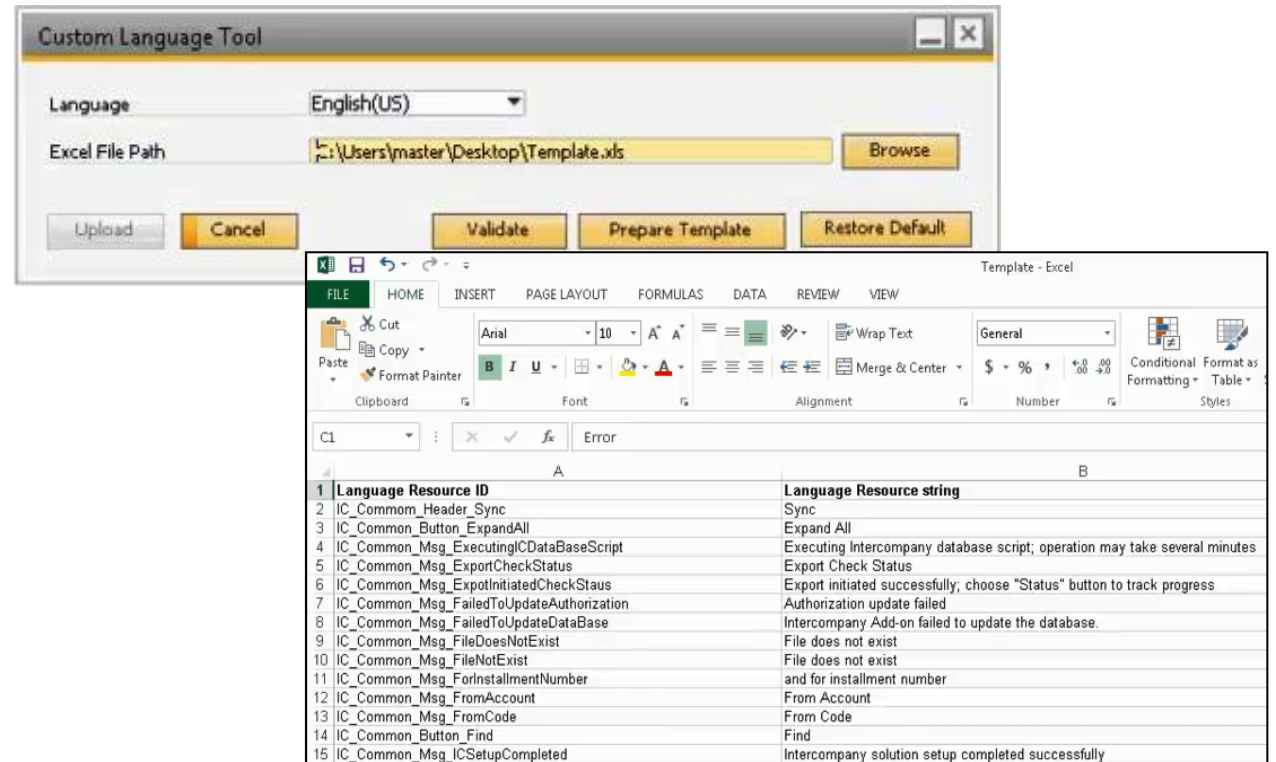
Custom Language Tool

Language English(US)

Excel File Path C:\Users\master\Desktop\Template.xls Browse

Upload Cancel Validate Prepare Template Restore Default

Template - Excel

FILE HOME INSERT PAGE LAYOUT FORMULAS DATA REVIEW VIEW

Cut
Copy
Paste
Format Painter
Clipboard

Arial 10 A A
B I U
Font

Wrap Text
Merge & Center
Alignment

General
$ % ,
Number

Conditional Formatting
Format as Table
Styles

C1 Error

| | A | B |
|---|---|---|
| 1 | Language Resource ID | Language Resource string |
| 2 | IC_Commom_Header_Sync | Sync |
| 3 | IC_Common_Button_ExpandAll | Expand All |
| 4 | IC_Common_Msg_ExecutingICDataBaseScript | Executing Intercompany database script; operation may take several minutes |
| 5 | IC_Common_Msg_ExportCheckStatus | Export Check Status |
| 6 | IC_Common_Msg_ExpotInitiatedCheckStaus | Export initiated successfully; choose "Status" button to track progress |
| 7 | IC_Common_Msg_FailedToUpdateAuthorization | Authorization update failed |
| 8 | IC_Common_Msg_FailedToUpdateDataBase | Intercompany Add-on failed to update the database. |
| 9 | IC_Common_Msg_FileDoesNotExist | File does not exist |
| 10 | IC_Common_Msg_FileNotExist | File does not exist |
| 11 | IC_Common_Msg_ForInstallmentNumber | and for installment number |
| 12 | IC_Common_Msg_FromAccount | From Account |
| 13 | IC_Common_Msg_FromCode | From Code |
| 14 | IC_Common_Button_Find | Find |
| 15 | IC_Common_Msg_ICSetupCompleted | Intercompany solution setup completed successfully |